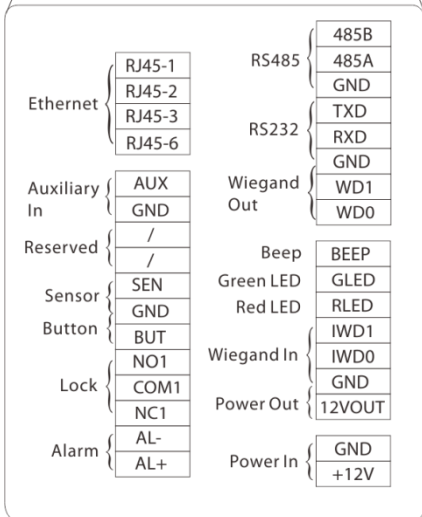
Ethernet
RJ45-1
RJ45-2
RJ45-3
RJ45-6

Auxiliary In
AUX
GND

Reserved
/
/

Sensor
SEN
GND
Button
BUT

Lock
NO1
COM1
NC1

Alarm
AL-
AL+

RS485
485B
485A
GND

RS232
TXD
RXD
GND

Wiegand Out
WD1
WD0

Beep
BEEP
Green LED
GLED
Red LED
RLED

Wiegand In
IWD1
IWD0
GND
Power Out
12VOUT

Power In
GND
+12V